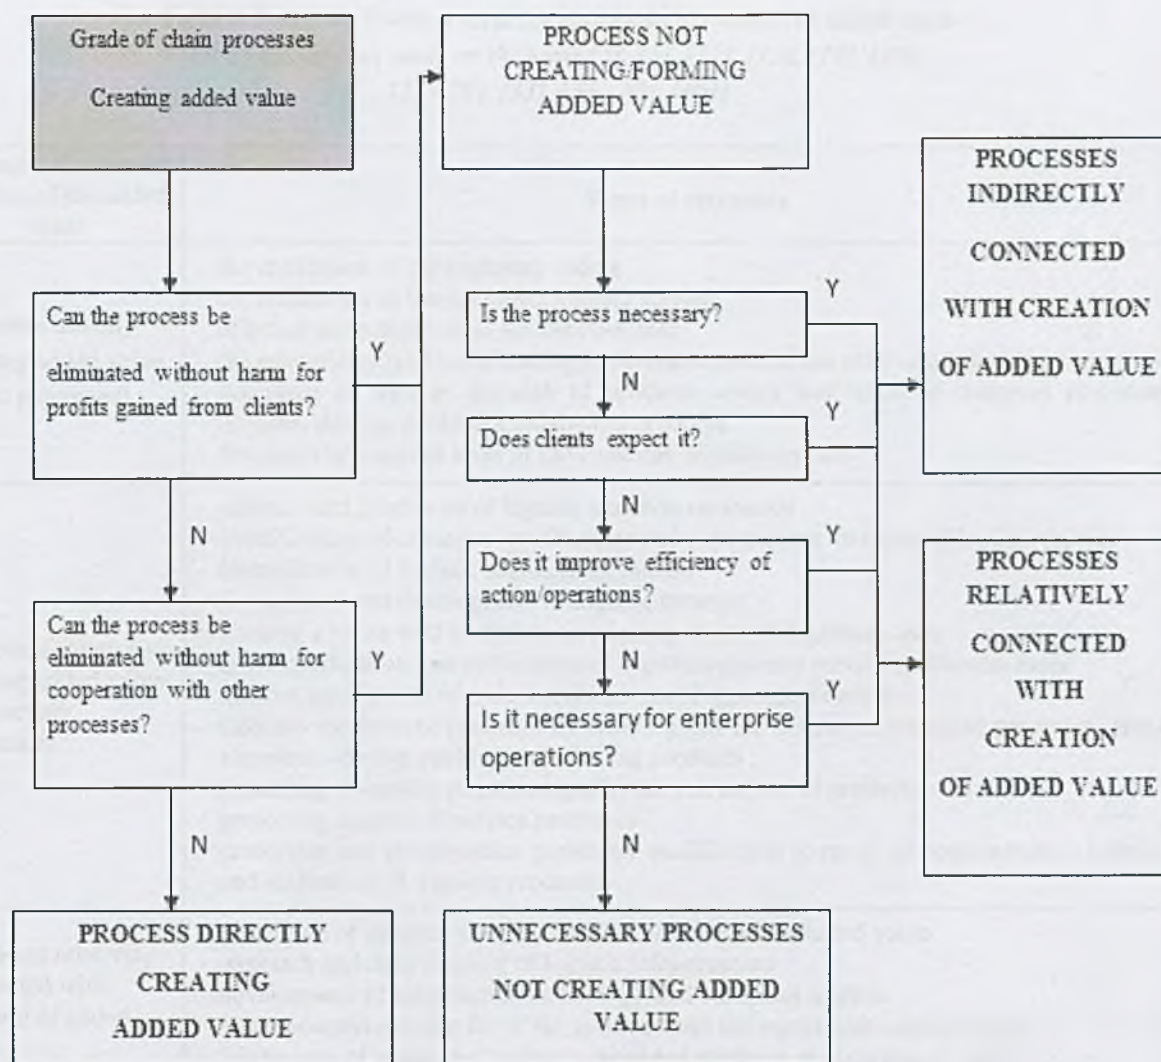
Grade of chain processes

Creating added value

PROCESS NOT CREATING/FORMING ADDED VALUE

PROCESSES INDIRECTLY CONNECTED WITH CREATION OF ADDED VALUE

Can the process be eliminated without harm for profits gained from clients?

Y

Is the process necessary?

Y

N

Does clients expect it?

Y

N

N

Does it improve efficiency of action/operations?

Y

PROCESSES RELATIVELY CONNECTED WITH CREATION OF ADDED VALUE

Can the process be eliminated without harm for cooperation with other processes?

Y

N

Is it necessary for enterprise operations?

Y

N

N

PROCESS DIRECTLY CREATING ADDED VALUE

UNNECESSARY PROCESSES NOT CREATING ADDED VALUE